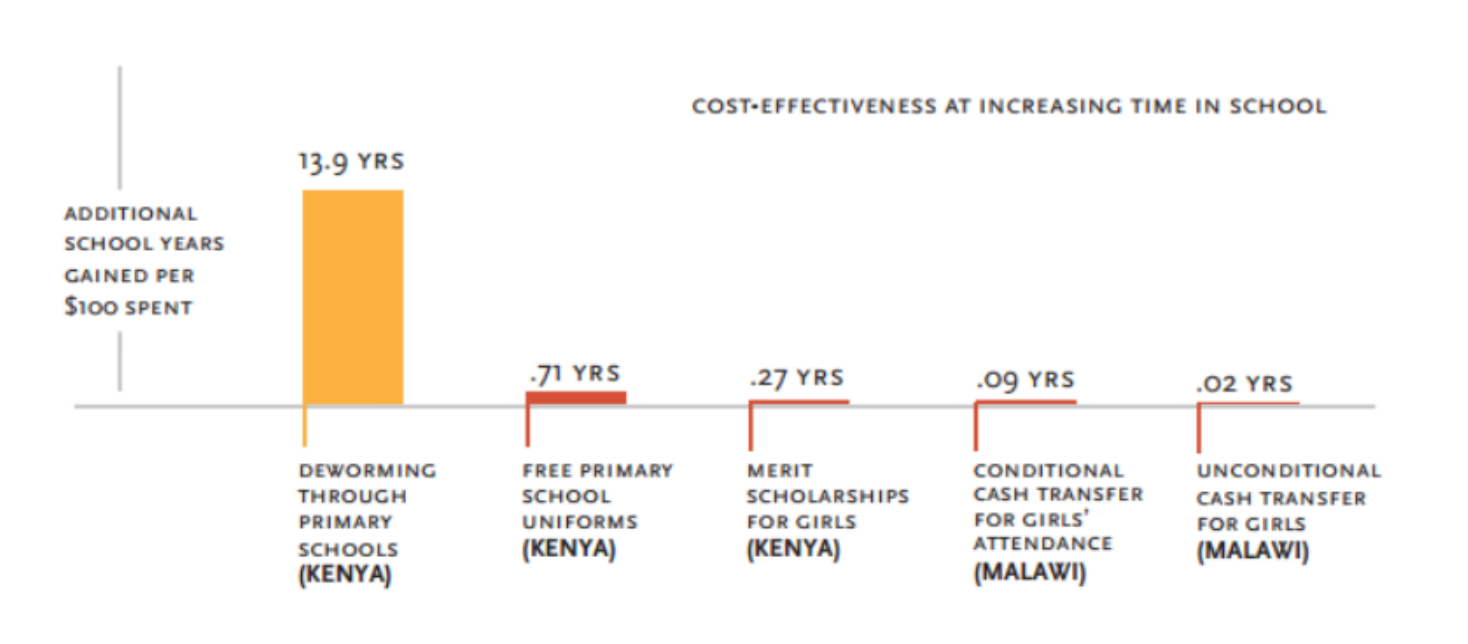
COST-EFFECTIVENESS AT INCREASING TIME IN SCHOOL

ADDITIONAL SCHOOL YEARS GAINED PER $100 SPENT

13.9 YRS

.71 YRS

.27 YRS

.09 YRS

.02 YRS

DEWORMING THROUGH PRIMARY SCHOOLS (KENYA)

FREE PRIMARY SCHOOL UNIFORMS (KENYA)

MERIT SCHOLARSHIPS FOR GIRLS (KENYA)

CONDITIONAL CASH TRANSFER FOR GIRLS' ATTENDANCE (MALAWI)

UNCONDITIONAL CASH TRANSFER FOR GIRLS (MALAWI)